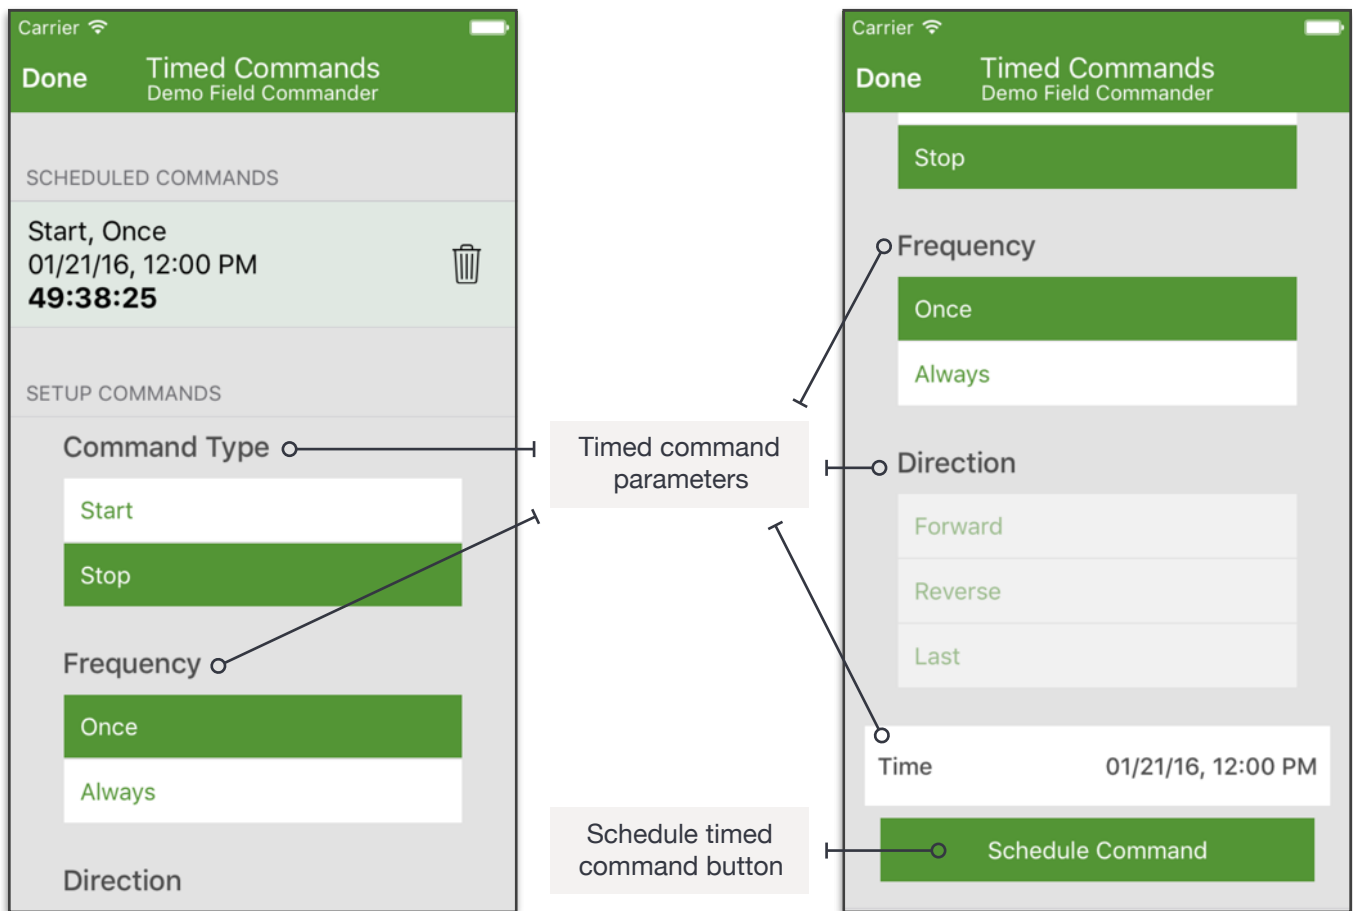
Carrier

Done

Timed Commands
Demo Field Commander

SCHEDULED COMMANDS

Start, Once
01/21/16, 12:00 PM
49:38:25

SETUP COMMANDS

Command Type

Start

Stop

Frequency

Once

Always

Direction

Timed command parameters

Schedule timed command button

Carrier

Done

Timed Commands
Demo Field Commander

Stop

Frequency

Once

Always

Direction

Forward

Reverse

Last

Time 01/21/16, 12:00 PM

Schedule Command